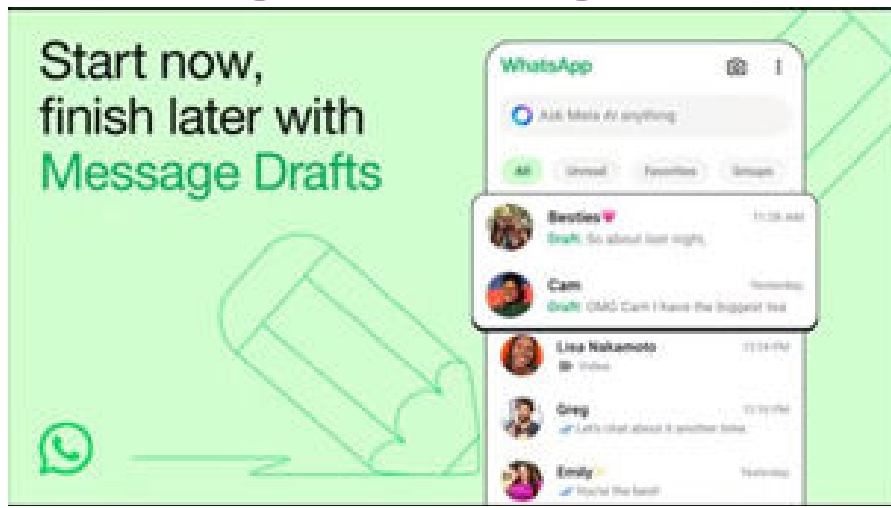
Start now, finish later with Message Drafts

WhatsApp

Ask Meta AI anything

All Unread Favorites Groups

Besties 💗 11:26 AM
Draft: So about last night,

Cam Yesterday
Draft: OMG Cam I have the biggest tea

Lisa Nakamoto 12:34 PM
Video

Greg 12:10 PM
Let's chat about it another time.

Emily Yesterday
You're the best!